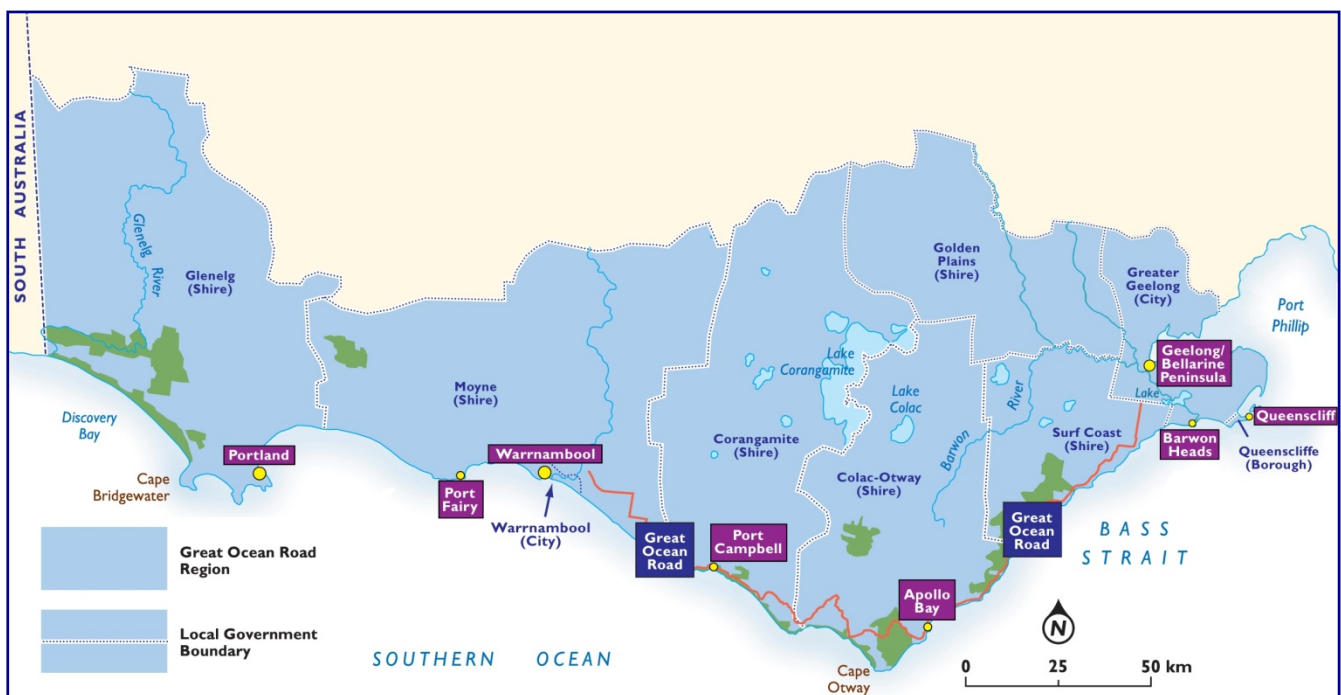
SOUTH AUSTRALIA

Glenelg River

Glenelg (Shire)

Moyne (Shire)

Golden Plains (Shire)

Greater Geelong (City)

Port Phillip

Lake Corangamite

Lake Colac

Geelong/ Bellarine Peninsula

Discovery Bay

Cape Bridgewater

Portland

Port Fairy

Warrnambool

Warrnambool (City)

Corangamite (Shire)

Colac-Otway (Shire)

Barwon River

Surf Coast (Shire)

Lake

Barwon Heads

Queenscliff

Queenscliffe (Borough)

Great Ocean Road

Port Campbell

Great Ocean Road

Apollo Bay

BASS STRAIT

Great Ocean Road Region

Local Government Boundary

SOUTHERN OCEAN

Cape Otway

N

0 25 50 km